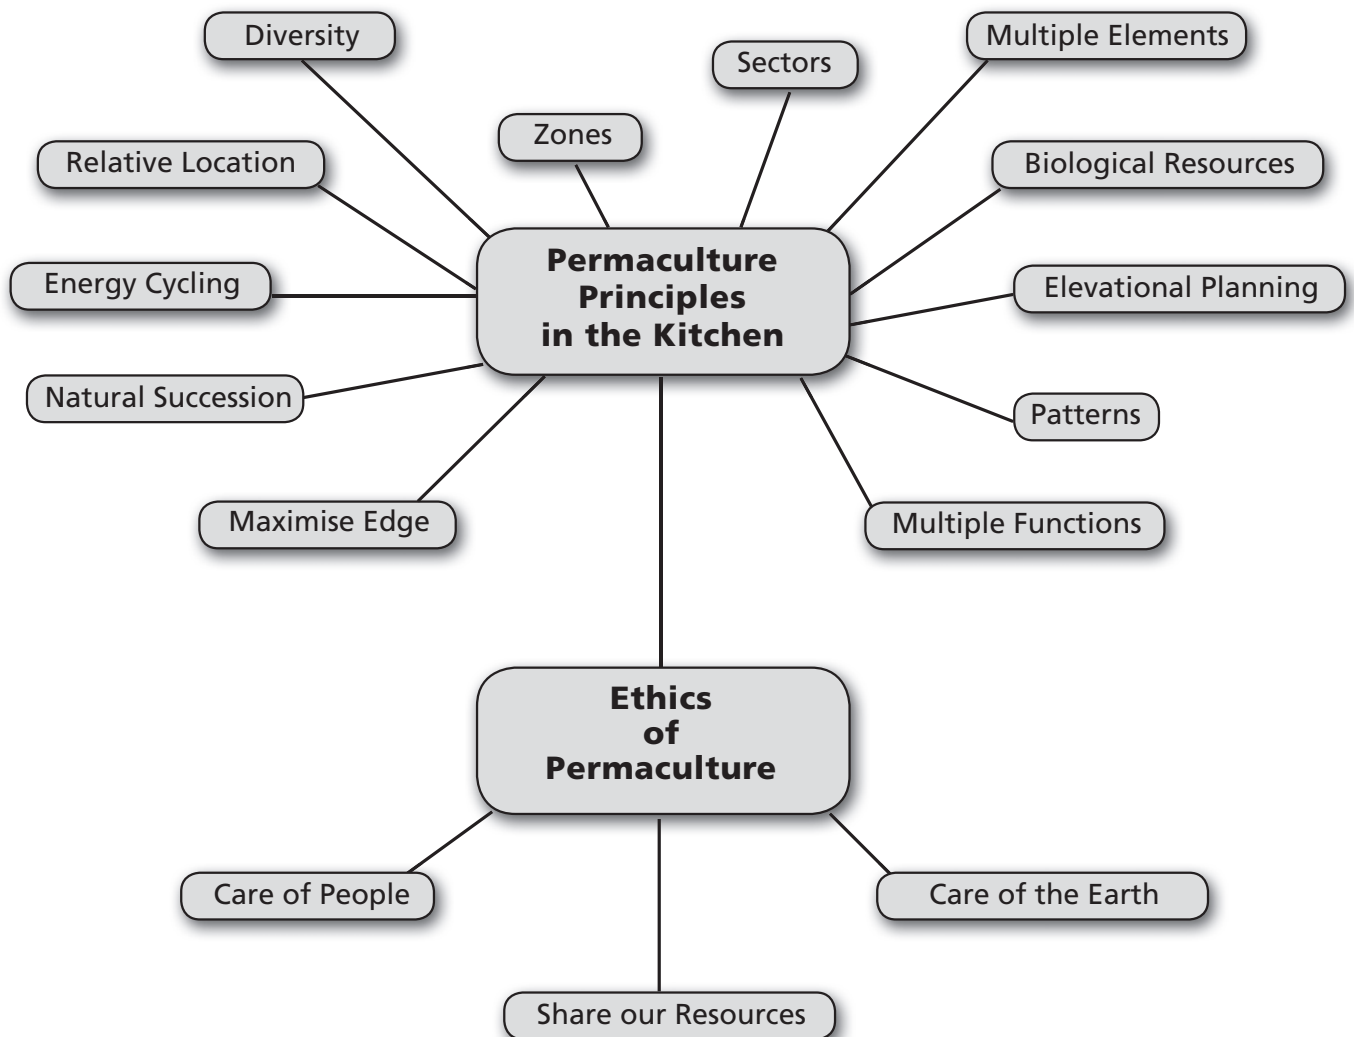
Diversity

Multiple Elements

Sectors

Zones

Relative Location

Biological Resources

Energy Cycling

Permaculture Principles in the Kitchen

Elevational Planning

Natural Succession

Patterns

Maximise Edge

Multiple Functions

Ethics of Permaculture

Care of People

Care of the Earth

Share our Resources